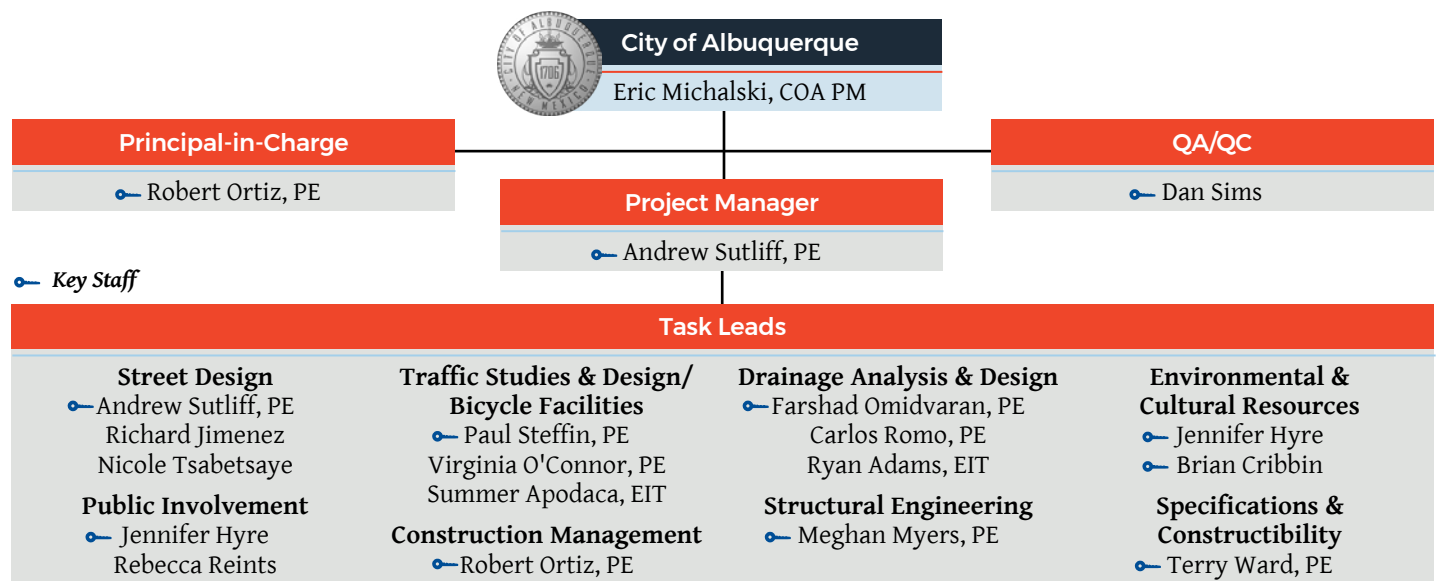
CITY OF ALBUQUERQUE 1706 NEW MEXICO

City of Albuquerque

Eric Michalski, COA PM

Principal-in-Charge

Robert Ortiz, PE

QA/QC

Dan Sims

Project Manager

Andrew Sutliff, PE

Key Staff

Task Leads

Street Design
Andrew Sutliff, PE
Richard Jimenez
Nicole Tsabetsaye

Public Involvement
Jennifer Hyre
Rebecca Reints

Traffic Studies & Design/ Bicycle Facilities
Paul Steffin, PE
Virginia O'Connor, PE
Summer Apodaca, EIT

Construction Management
Robert Ortiz, PE

Drainage Analysis & Design
Farshad Omidvaran, PE
Carlos Romo, PE
Ryan Adams, EIT

Structural Engineering
Meghan Myers, PE

Environmental & Cultural Resources
Jennifer Hyre
Brian Cribbin

Specifications & Constructibility
Terry Ward, PE